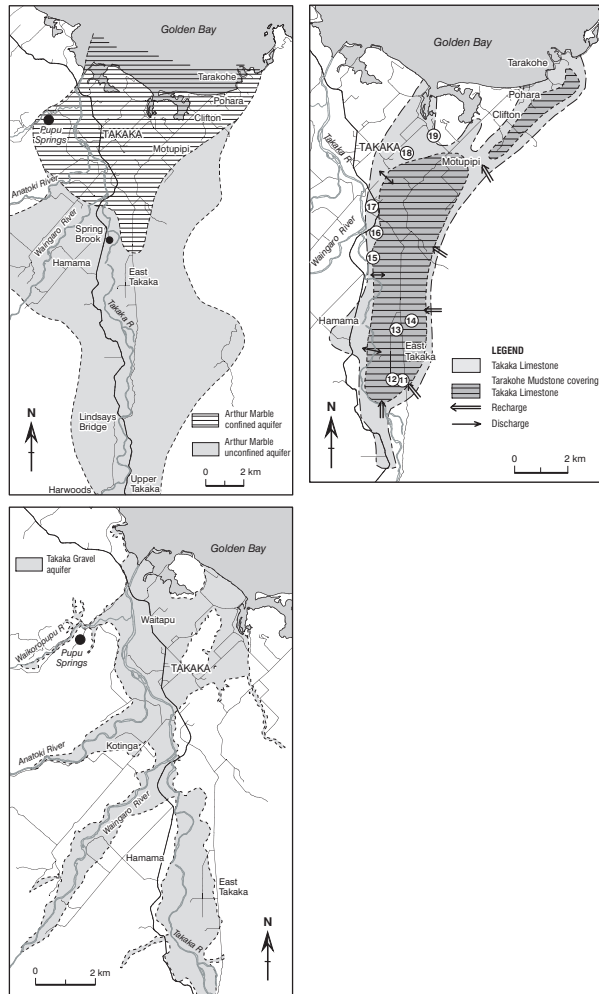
Golden Bay
Tarakohe
Pohara
Clifton
Pupu Springs
TAKAKA
Motupipi
Anatoki River
Spring Brook
Waingaro River
Hamama
East Takaka
Takaka R.
N
Lindsays Bridge
Arthur Marble confined aquifer
Arthur Marble unconfined aquifer
0 2 km
Harwoods
Upper Takaka

Golden Bay
Tarakohe
Pohara
Clifton
19
18
TAKAKA
Takaka R.
Motupipi
17
16
Waingaro River
15
Hamama
14
13
East Takaka
12
11
N
LEGEND
Takaka Limestone
Tarakohe Mudstone covering Takaka Limestone
Recharge
Discharge
0 2 km

Golden Bay
Takaka Gravel aquifer
Waitapu
Waikoropupu R.
Pupu Springs
TAKAKA
Anatoki River
Kotinga
Waingaro River
Hamama
East Takaka
Takaka R.
N
0 2 km